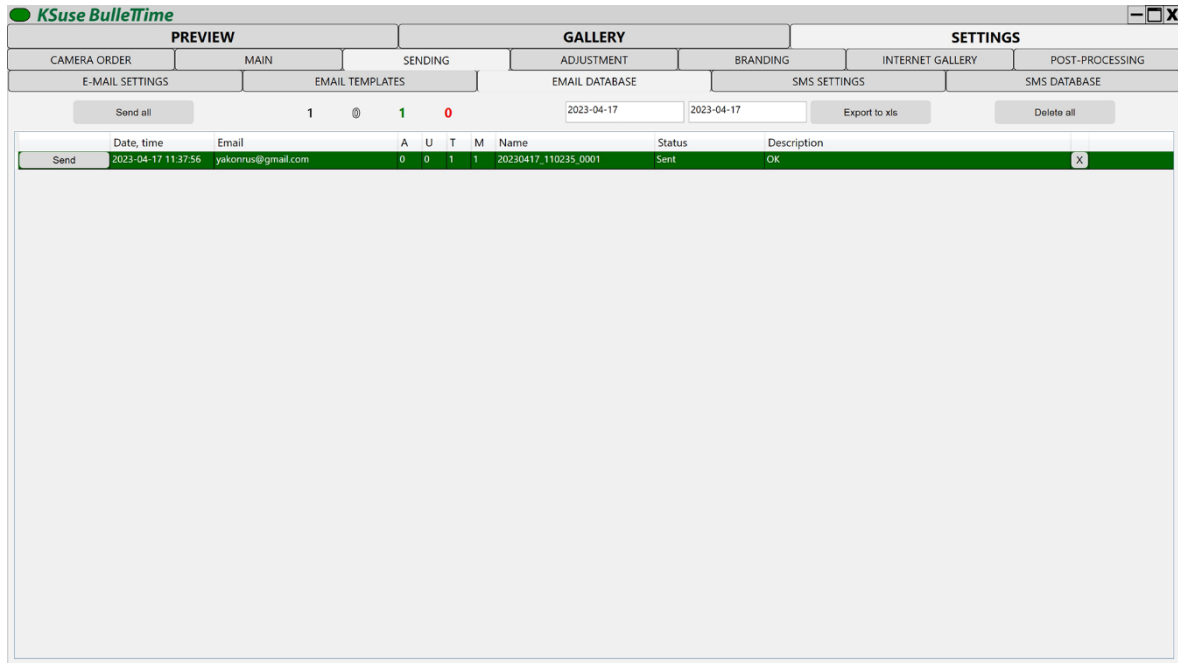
KSuse BulleTTime

PREVIEW | GALLERY | SETTINGS

CAMERA ORDER | MAIN | SENDING | ADJUSTMENT | BRANDING | INTERNET GALLERY | POST-PROCESSING

E-MAIL SETTINGS | EMAIL TEMPLATES | EMAIL DATABASE | SMS SETTINGS | SMS DATABASE

Send all 1 0 1 0 2023-04-17 2023-04-17 Export to xls Delete all

| | Date, time | Email | A | U | T | M | Name | Status | Description | |
|---|---|---|---|---|---|---|---|---|---|---|
| Send | 2023-04-17 11:37:56 | yakonrus@gmail.com | 0 | 0 | 1 | 1 | 20230417_110235_0001 | Sent | OK | X |